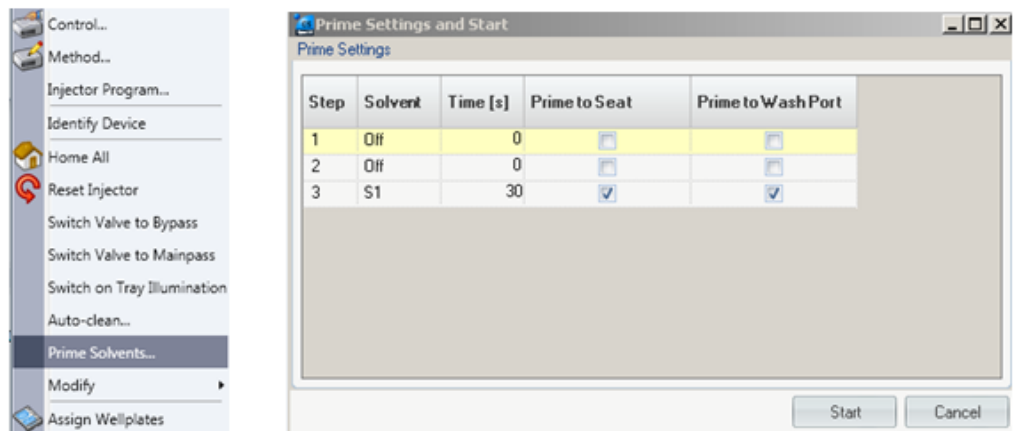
Control...
Method...
Injector Program...
Identify Device
Home All
Reset Injector
Switch Valve to Bypass
Switch Valve to Mainpass
Switch on Tray Illumination
Auto-clean...
Prime Solvents...
Modify
Assign Wellplates

Prime Settings and Start
Prime Settings

| Step | Solvent | Time [s] | Prime to Seat | Prime to Wash Port |
|---|---|---|---|---|
| 1 | Off | 0 | ☐ | ☐ |
| 2 | Off | 0 | ☐ | ☐ |
| 3 | S1 | 30 | ☑ | ☑ |

Start
Cancel